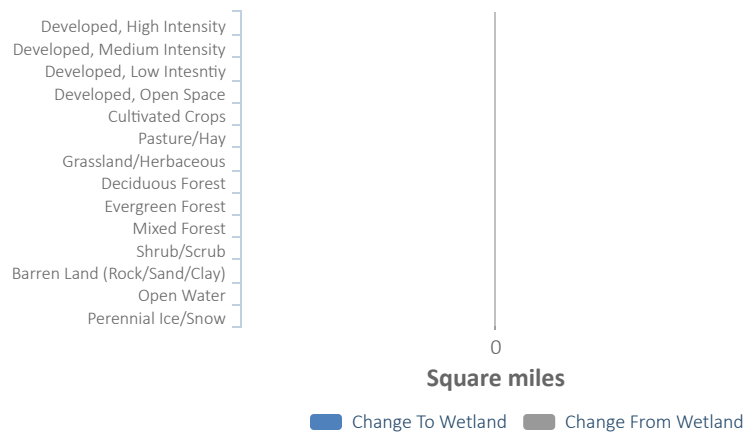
Developed, High Intensity
Developed, Medium Intensity
Developed, Low Intesntiy
Developed, Open Space
Cultivated Crops
Pasture/Hay
Grassland/Herbaceous
Deciduous Forest
Evergreen Forest
Mixed Forest
Shrub/Scrub
Barren Land (Rock/Sand/Clay)
Open Water
Perennial Ice/Snow

0

Square miles

Change To Wetland
Change From Wetland